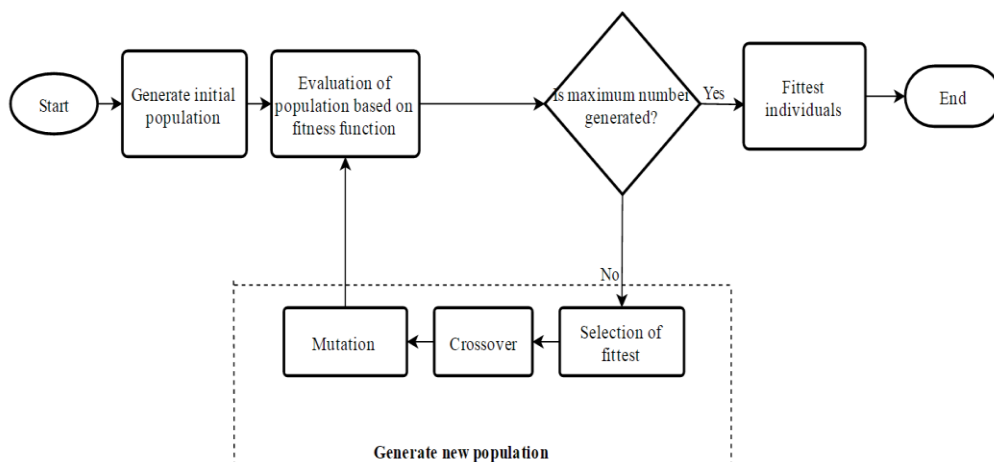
Start

Generate initial population

Evaluation of population based on fitness function

Is maximum number generated?

Yes

Fittest individuals

End

No

Selection of fittest

Crossover

Mutation

Generate new population